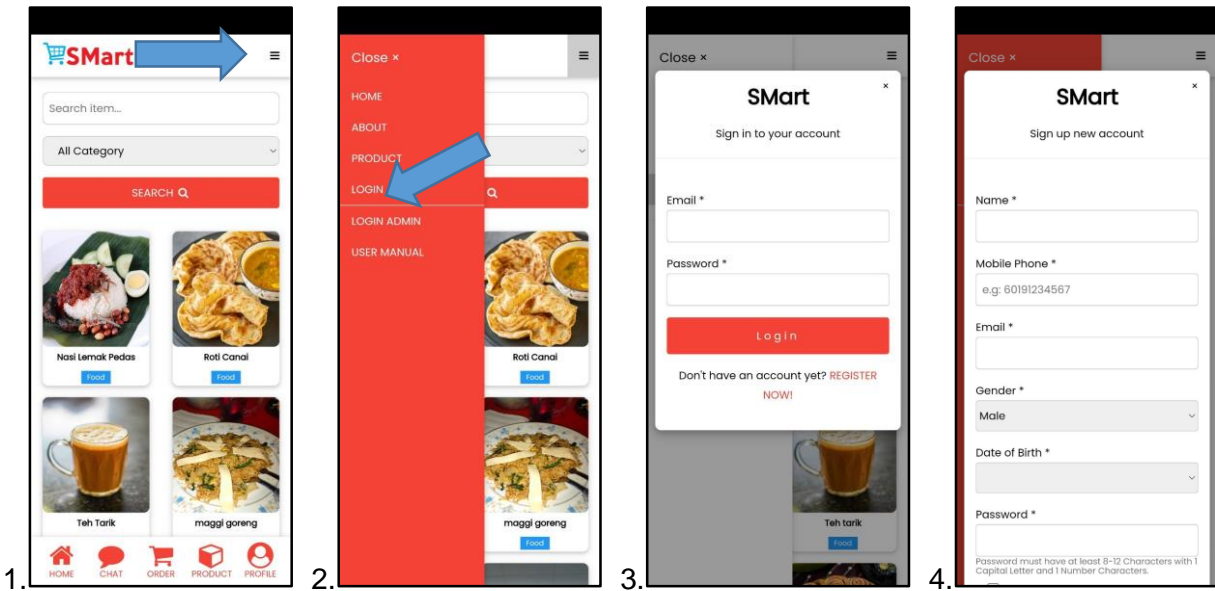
SMart
≡
Search item...
All Category
SEARCH
Nasi Lemak Pedas
Food
Roti Canai
Food
Teh Tarik
maggi goreng
HOME CHAT ORDER PRODUCT PROFILE
1.

Close ×
≡
HOME
ABOUT
PRODUCT
LOGIN
LOGIN ADMIN
USER MANUAL
Roti Canai
Food
maggi goreng
Food
2.

Close ×
≡
SMart
×
Sign in to your account
Email *
Password *
Login
Don't have an account yet? REGISTER NOW!
Teh tarik
Food
3.

Close ×
≡
SMart
×
Sign up new account
Name *
Mobile Phone *
e.g: 60191234567
Email *
Gender *
Male
Date of Birth *
Password *
Password must have at least 8-12 Characters with 1 Capital Letter and 1 Number Characters.
4.